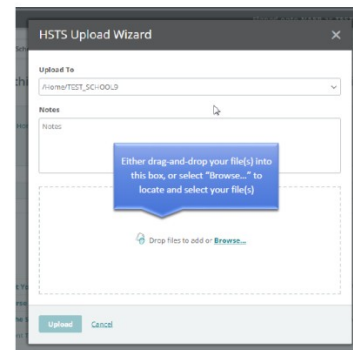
HSTS Upload Wizard

×

Upload To

/Home/TEST_SCHOOL9

Notes

Notes

Either drag-and-drop your file(s) into this box, or select "Browse..." to locate and select your file(s)

Drop files to add or Browse...

Upload

Cancel